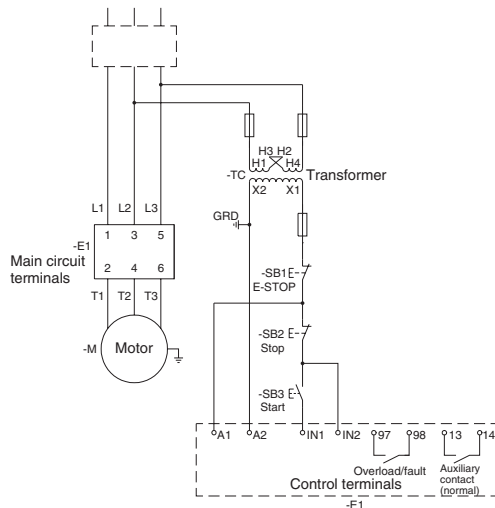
H3 H2
H1 H4
-TC
X2 X1
Transformer

L1 L2 L3
-E1
1 3 5
Main circuit terminals
2 4 6
T1 T2 T3

GRD

-SB1
E-STOP

-SB2
Stop

-M
Motor

-SB3
Start

A1 A2 IN1 IN2 97 98 13 14
Overload/fault
Auxiliary contact (normal)
Control terminals
-F1